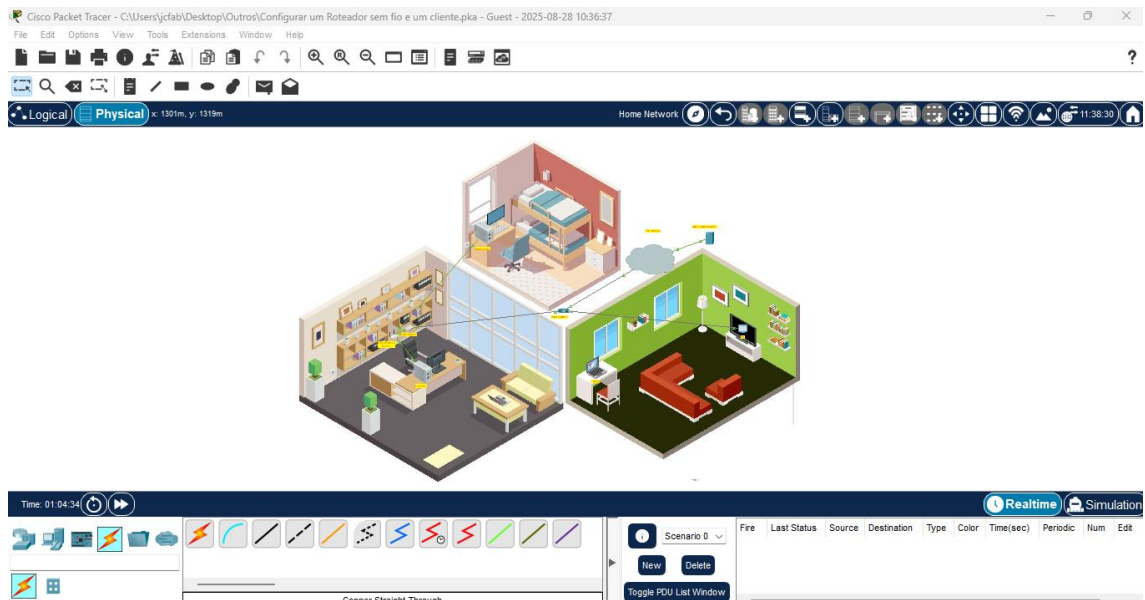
Cisco Packet Tracer - C:\Users\jcfab\Desktop\Outros\Configurar um Roteador sem fio e um cliente.pka - Guest - 2025-08-28 10:36:37

File Edit Options View Tools Extensions Window Help

?

Logical Physical x: 1301m, y: 1319m

Home Network 11:38:30

Time: 01:04:34

Realtime Simulation

Scenario 0

New Delete

Toggle PDU List Window

| Fire | Last Status | Source | Destination | Type | Color | Time(sec) | Periodic | Num | Edit |
|---|---|---|---|---|---|---|---|---|---|

Copper Straight-Through